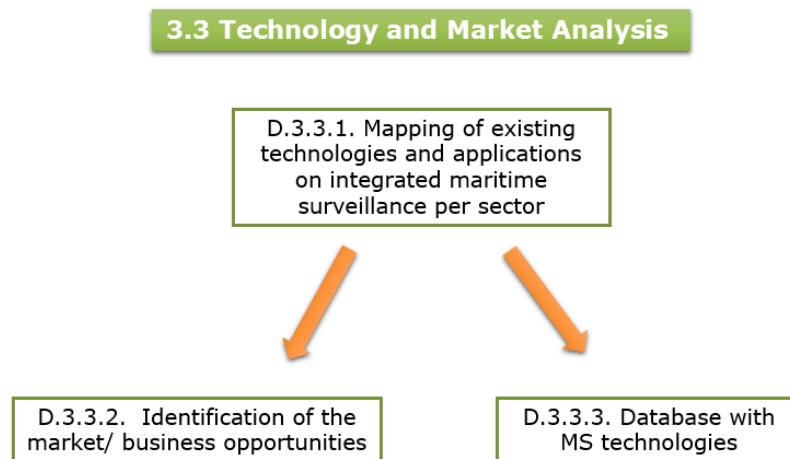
3.3 Technology and Market Analysis

D.3.3.1. Mapping of existing technologies and applications on integrated maritime surveillance per sector

D.3.3.2. Identification of the market/ business opportunities

D.3.3.3. Database with MS technologies